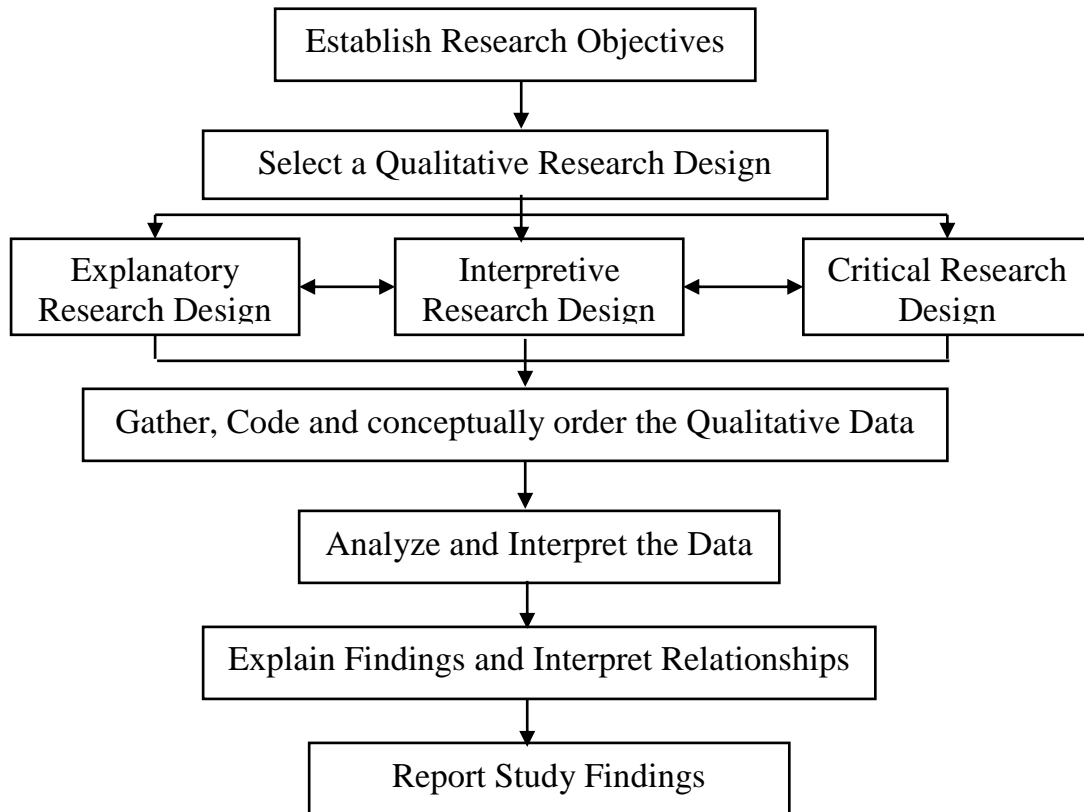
Establish Research Objectives

Select a Qualitative Research Design

Explanatory Research Design

Interpretive Research Design

Critical Research Design

Gather, Code and conceptually order the Qualitative Data

Analyze and Interpret the Data

Explain Findings and Interpret Relationships

Report Study Findings